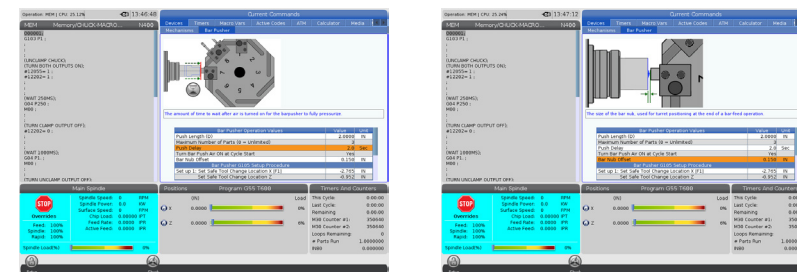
Operation: MEM | CPU: 25.12%   13:46:48
MEM   Memory/CHUCK-MACRO...   N400
Current Commands
Devices   Timers   Macro Vars   Active Codes   ATM   Calculator   Media
Mechanisms   Bar Pusher

O00001;
G103 P1 ;
;
;
(UNCLAMP CHUCK)
(TURN BOTH OUTPUTS ON)
#12055= 1 ;
#12292= 1 ;
;
;
(WAIT 250MS)
G04 P250 ;
M00 ;
;
(TURN CLAMP OUTPUT OFF)
#12292= 0 ;
;
;
(WAIT 1000MS)
G04 P1 ;
;
(TURN UNCLAMP OUTPUT OFF)

The amount of time to wait after air is turned on for the barpusher to fully pressurize.

| Bar Pusher Operation Values | Value | Unit |
|---|---|---|
| Push Length (D) | 2.0000 | IN |
| Maximum Number of Parts (0 = Unlimited) | 0 | |
| Push Delay | 1.0 | Sec |
| Turn Bar Push Air ON at Cycle Start | YES | |
| Bar Nub Offset | 0.150 | IN |
| Bar Pusher G105 Setup Procedure | | |
| Set up 1: Set Safe Tool Change Location X (F1) | -2.765 | IN |
| Set Safe Tool Change Location Z | -0.952 | IN |

Main Spindle
STOP
Spindle Speed: 0 RPM
Spindle Power: 0.0 KW
Surface Speed: 0 FPM
Chip Load: 0.00000 FT
Feed Rate: 0.0000 IPR
Active Feed: 0.0000 IPR
Overrides
Feed: 100%
Spindle: 100%
Rapid: 100%
Spindle Load(%) 0%

Positions   Program O55 T600
(IN)   Load
X 0.0000 0%
Z 0.0000 0%

Timers And Counters
This Cycle: 0:00:00
Last Cycle: 0:00:00
Remaining 0:00:00
M30 Counter #1: 350040
M30 Counter #2: 350040
Loops Remaining: 0
# Parts Run 1.0000000
8680 0.0000000

Operation: MEM | CPU: 25.24%   13:47:12
Current Commands
Devices   Timers   Macro Vars   Active Codes   ATM   Calculator   Media
Mechanisms   Bar Pusher

O00001;
G103 P1 ;
;
;
(UNCLAMP CHUCK)
(TURN BOTH OUTPUTS ON)
#12055= 1 ;
#12292= 1 ;
;
;
(WAIT 250MS)
G04 P250 ;
M00 ;
;
(TURN CLAMP OUTPUT OFF)
#12292= 0 ;
;
;
(WAIT 1000MS)
G04 P1 ;
;
(TURN UNCLAMP OUTPUT OFF)

The size of the bar nub, used for turret positioning at the end of a bar-feed operation.

| Bar Pusher Operation Values | Value | Unit |
|---|---|---|
| Push Length (D) | 2.0000 | IN |
| Maximum Number of Parts (0 = Unlimited) | 0 | |
| Push Delay | 1.0 | Sec |
| Turn Bar Push Air ON at Cycle Start | YES | |
| Bar Nub Offset | 0.150 | IN |
| Bar Pusher G105 Setup Procedure | | |
| Set up 1: Set Safe Tool Change Location X (F1) | -2.765 | IN |
| Set Safe Tool Change Location Z | -0.952 | IN |

Main Spindle
STOP
Spindle Speed: 0 RPM
Spindle Power: 0.0 KW
Surface Speed: 0 FPM
Chip Load: 0.00000 FT
Feed Rate: 0.0000 IPR
Active Feed: 0.0000 IPR
Overrides
Feed: 100%
Spindle: 100%
Rapid: 100%
Spindle Load(%) 0%

Positions   Program O55 T600
(IN)   Load
X 0.0000 0%
Z 0.0000 0%

Timers And Counters
This Cycle: 0.0
Last Cycle: 0.0
Remaining 0.0
M30 Counter #1: 0.0
M30 Counter #2: 0.0
Loops Remaining:
# Parts Run 1.0000
8680 0.0000